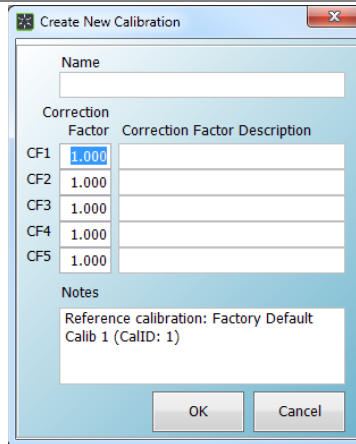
Create New Calibration

Name

Correction Factor

Correction Factor Description

| | Correction Factor | Correction Factor Description |
|---|---|---|
| CF1 | 1.000 | |
| CF2 | 1.000 | |
| CF3 | 1.000 | |
| CF4 | 1.000 | |
| CF5 | 1.000 | |

Notes

Reference calibration: Factory Default Calib 1 (CalID: 1)

OK

Cancel